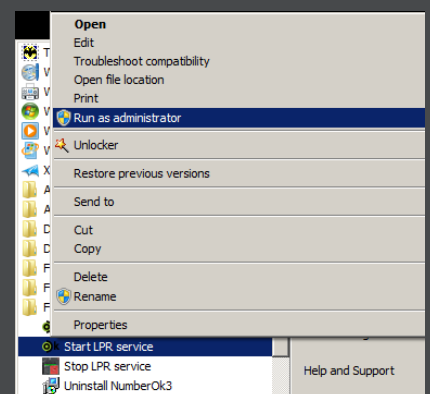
T
W
W
W
W
W
X
A
A
D
D
F
F
F

Open
Edit
Troubleshoot compatibility
Open file location
Print
Run as administrator
Unlocker
Restore previous versions
Send to
Cut
Copy
Delete
Rename
Properties

Start LPR service
Stop LPR service
Uninstall NumberOk3

Help and Support